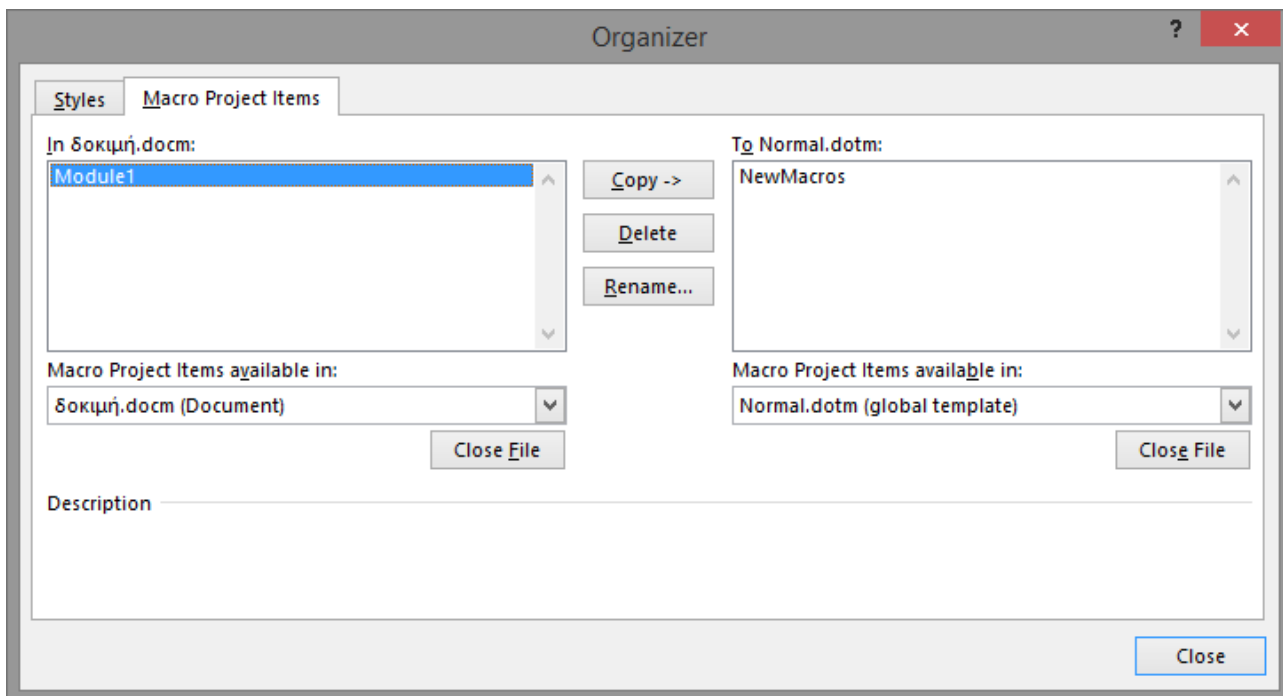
Organizer

?

×

Styles

Macro Project Items

In δοκιμή.docm:

Module1

Copy ->

Delete

Rename...

To Normal.dotm:

NewMacros

Macro Project Items available in:

δοκιμή.docm (Document)

Close File

Macro Project Items available in:

Normal.dotm (global template)

Close File

Description

Close